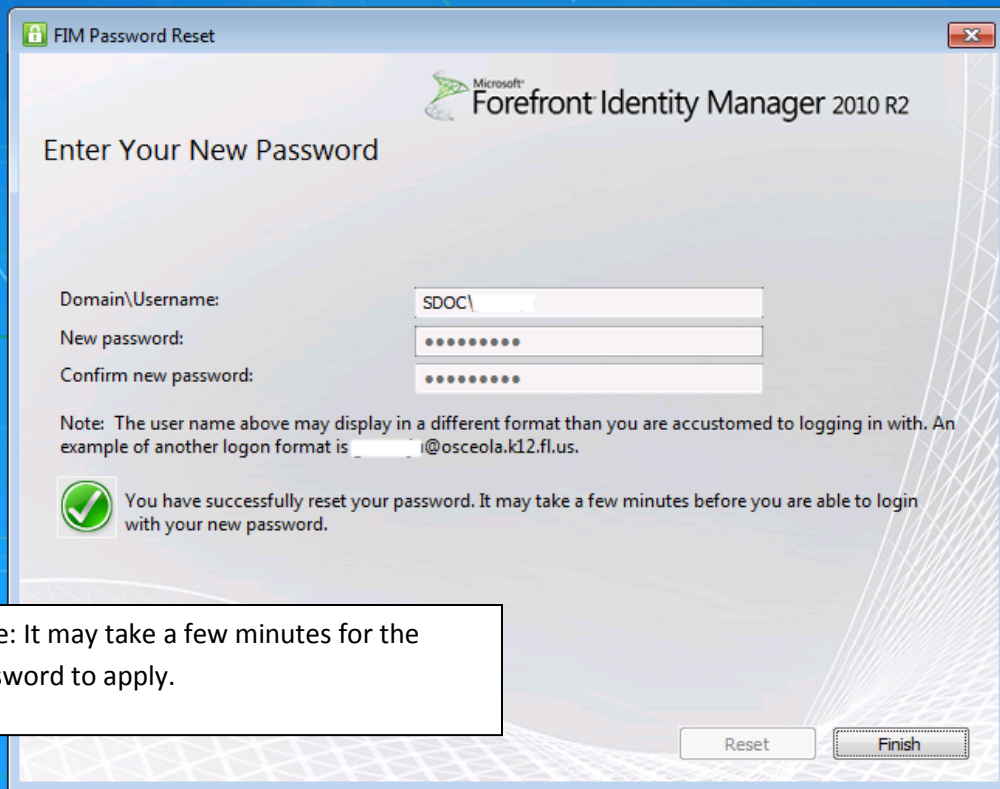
FIM Password Reset

Microsoft Forefront Identity Manager 2010 R2

Enter Your New Password

Domain\Username: SDOC\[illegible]
New password: •••••••••
Confirm new password: •••••••••

Note: The user name above may display in a different format than you are accustomed to logging in with. An example of another logon format is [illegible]@osceola.k12.fl.us.

You have successfully reset your password. It may take a few minutes before you are able to login with your new password.

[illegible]e: It may take a few minutes for the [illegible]sword to apply.

Reset
Finish